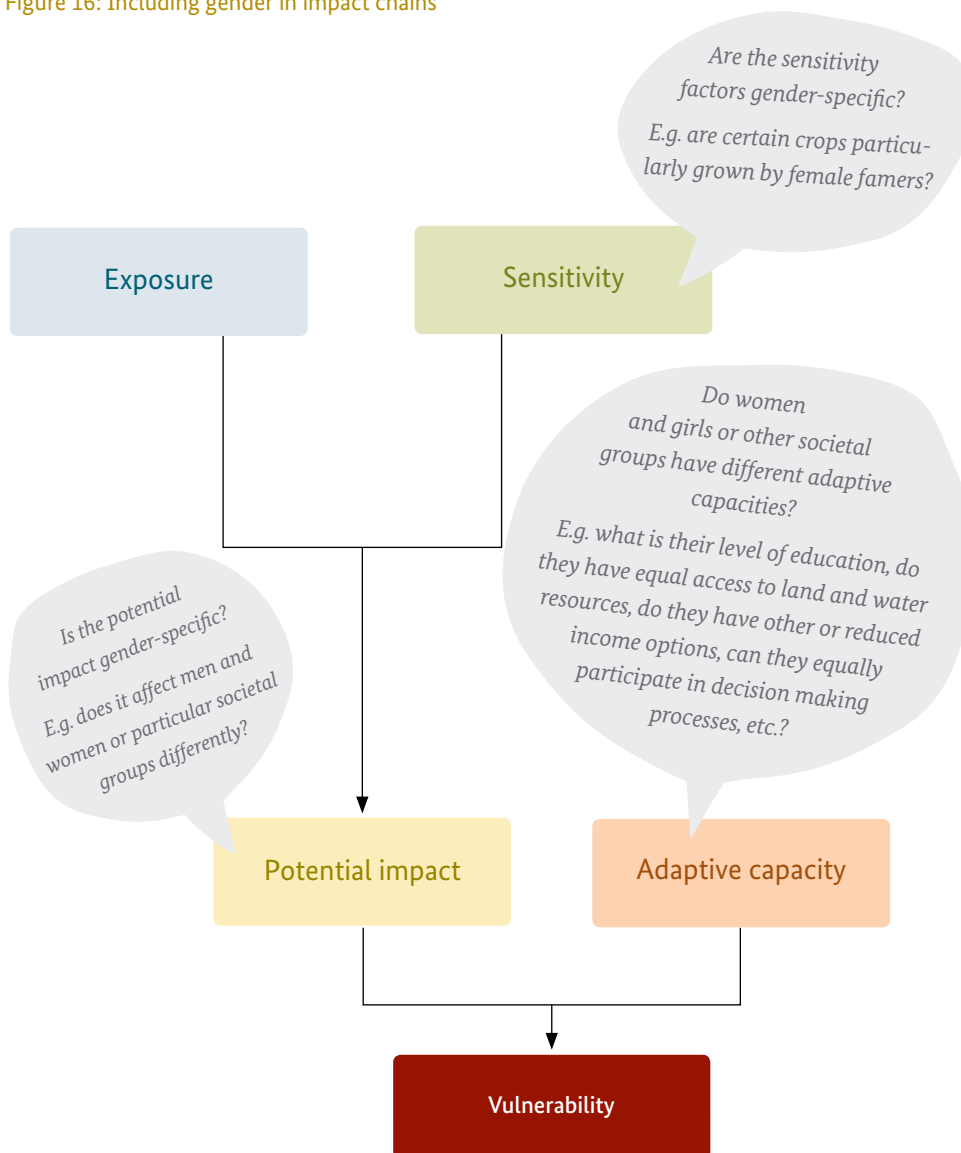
Figure 16: Including gender in impact chains

Are the sensitivity factors gender-specific?

E.g. are certain crops particularly grown by female famers?

Exposure

Sensitivity

Do women and girls or other societal groups have different adaptive capacities?

E.g. what is their level of education, do they have equal access to land and water resources, do they have other or reduced income options, can they equally participate in decision making processes, etc.?

Is the potential impact gender-specific?

E.g. does it affect men and women or particular societal groups differently?

Potential impact

Adaptive capacity

Vulnerability